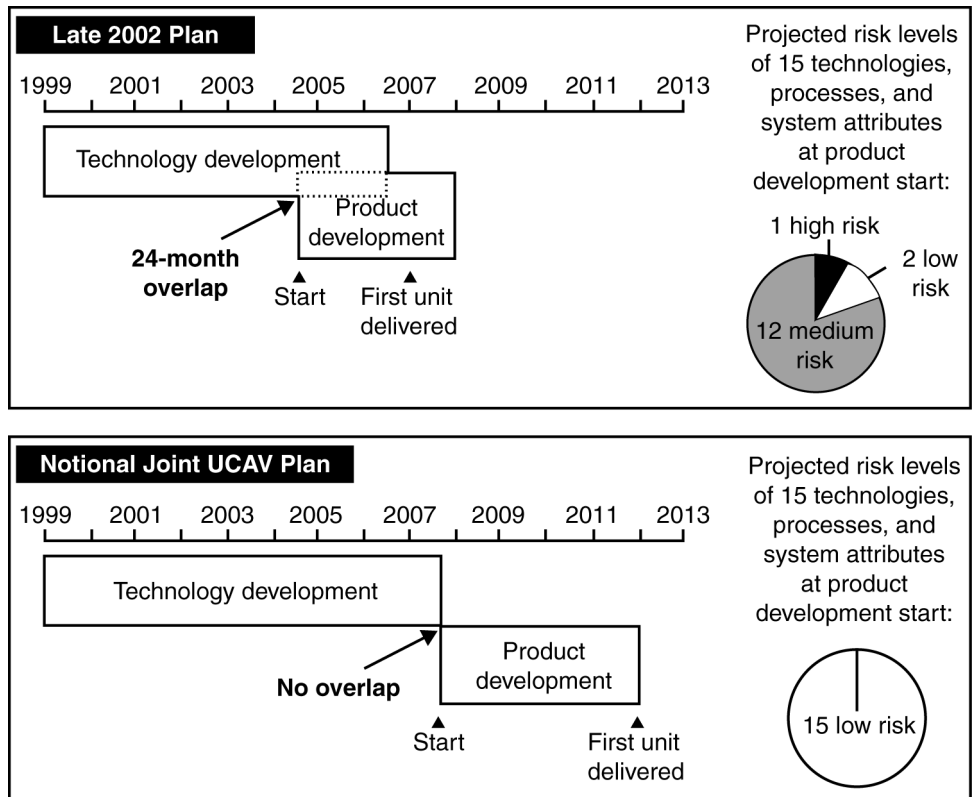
Late 2002 Plan

1999 2001 2003 2005 2007 2009 2011 2013

Technology development

Product development

24-month overlap

Start

First unit delivered

Projected risk levels of 15 technologies, processes, and system attributes at product development start:

1 high risk

2 low risk

12 medium risk

Notional Joint UCAV Plan

1999 2001 2003 2005 2007 2009 2011 2013

Technology development

Product development

No overlap

Start

First unit delivered

Projected risk levels of 15 technologies, processes, and system attributes at product development start:

15 low risk